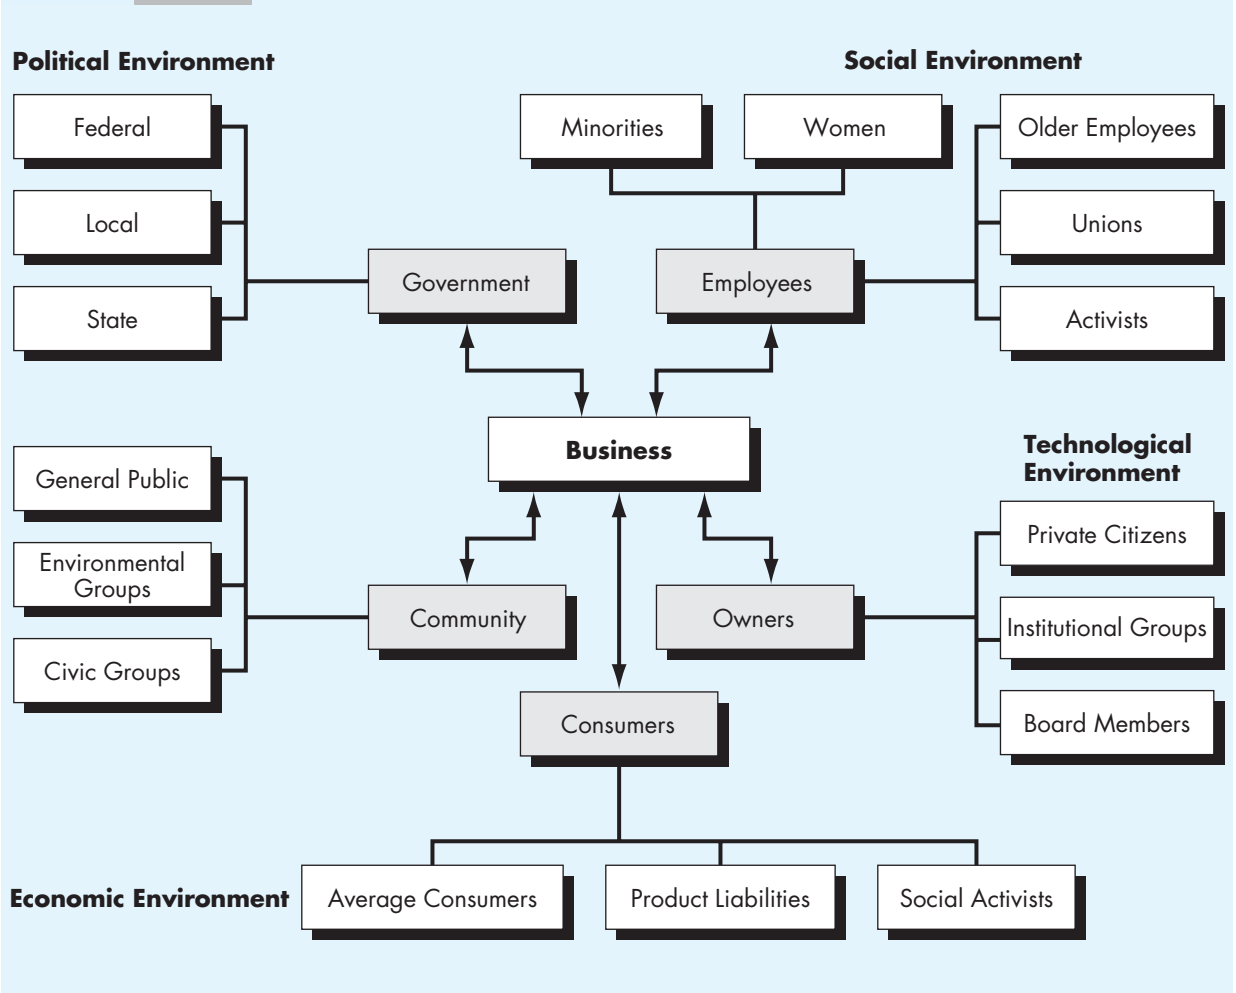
Political Environment

Federal

Local

State

Government

Social Environment

Minorities

Women

Older Employees

Unions

Activists

Employees

Business

General Public

Environmental Groups

Civic Groups

Community

Technological Environment

Private Citizens

Institutional Groups

Board Members

Owners

Consumers

Economic Environment

Average Consumers

Product Liabilities

Social Activists